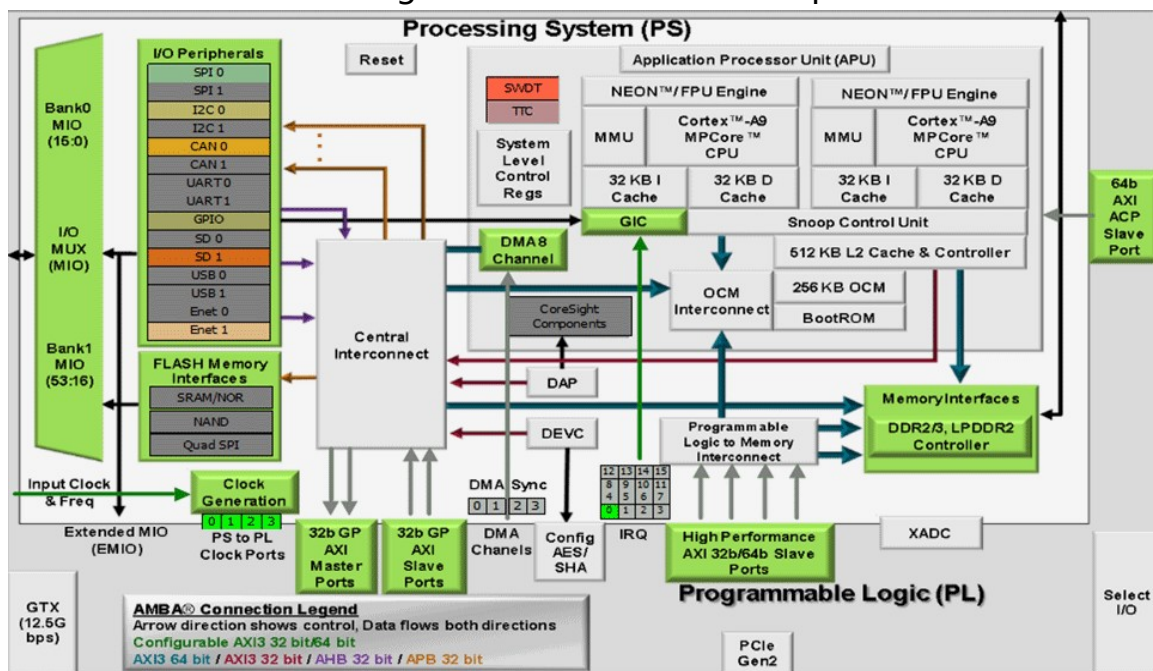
Processing System (PS)

Reset

Application Processor Unit (APU)

SWDT

TTC

System Level Control Regs

NEON™/ FPU Engine

MMU

Cortex™-A9 MPCore™ CPU

32 KB I Cache

32 KB D Cache

NEON™/ FPU Engine

MMU

Cortex™-A9 MPCore™ CPU

32 KB I Cache

32 KB D Cache

GIC

Snoop Control Unit

512 KB L2 Cache & Controller

64b AXI ACP Slave Port

Bank0 MIO (15:0)

I/O MUX (MIO)

Bank1 MIO (53:16)

I/O Peripherals

SPI 0

SPI 1

I2C 0

I2C 1

CAN 0

CAN 1

UART 0

UART 1

GPIO

SD 0

SD 1

USB 0

USB 1

Enet 0

Enet 1

FLASH Memory Interfaces

SRAM/NOR

NAND

Quad SPI

Central Interconnect

DMA8 Channel

CoreSight Components

OCM Interconnect

256 KB OCM

BootROM

DAP

DEVC

Memory Interfaces

DDR2/3, LPDDR2 Controller

Programmable Logic to Memory Interconnect

Input Clock & Freq

Clock Generation

0 1 2 3

Extended MIO (EMIO)

PS to PL Clock Ports

32b GP AXI Master Ports

32b GP AXI Slave Ports

DMA Sync

0 1 2 3

DMA Chanels

Config AES/ SHA

12 13 14 15
8 9 10 11
4 5 6 7
0 1 2 3

IRQ

High Performance AXI 32b/64b Slave Ports

XADC

Programmable Logic (PL)

GTX (12.5G bps)

AMBA® Connection Legend
Arrow direction shows control, Data flows both directions
Configurable AXI3 32 bit/64 bit
AXI3 64 bit / AXI3 32 bit / AHB 32 bit / APB 32 bit

PCIe Gen2

Select I/O